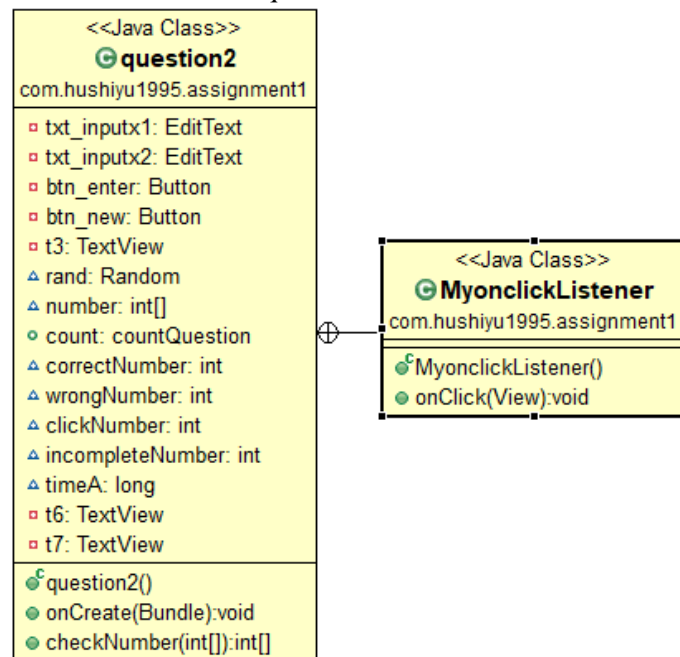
<<Java Class>>
question2
com.hushiyu1995.assignment1

txt_inputx1: EditText
txt_inputx2: EditText
btn_enter: Button
btn_new: Button
t3: TextView
rand: Random
number: int[]
count: countQuestion
correctNumber: int
wrongNumber: int
clickNumber: int
incompleteNumber: int
timeA: long
t6: TextView
t7: TextView

question2()
onCreate(Bundle):void
checkNumber(int[]):int[]

<<Java Class>>
MyonclickListener
com.hushiyu1995.assignment1

MyonclickListener()
onClick(View):void